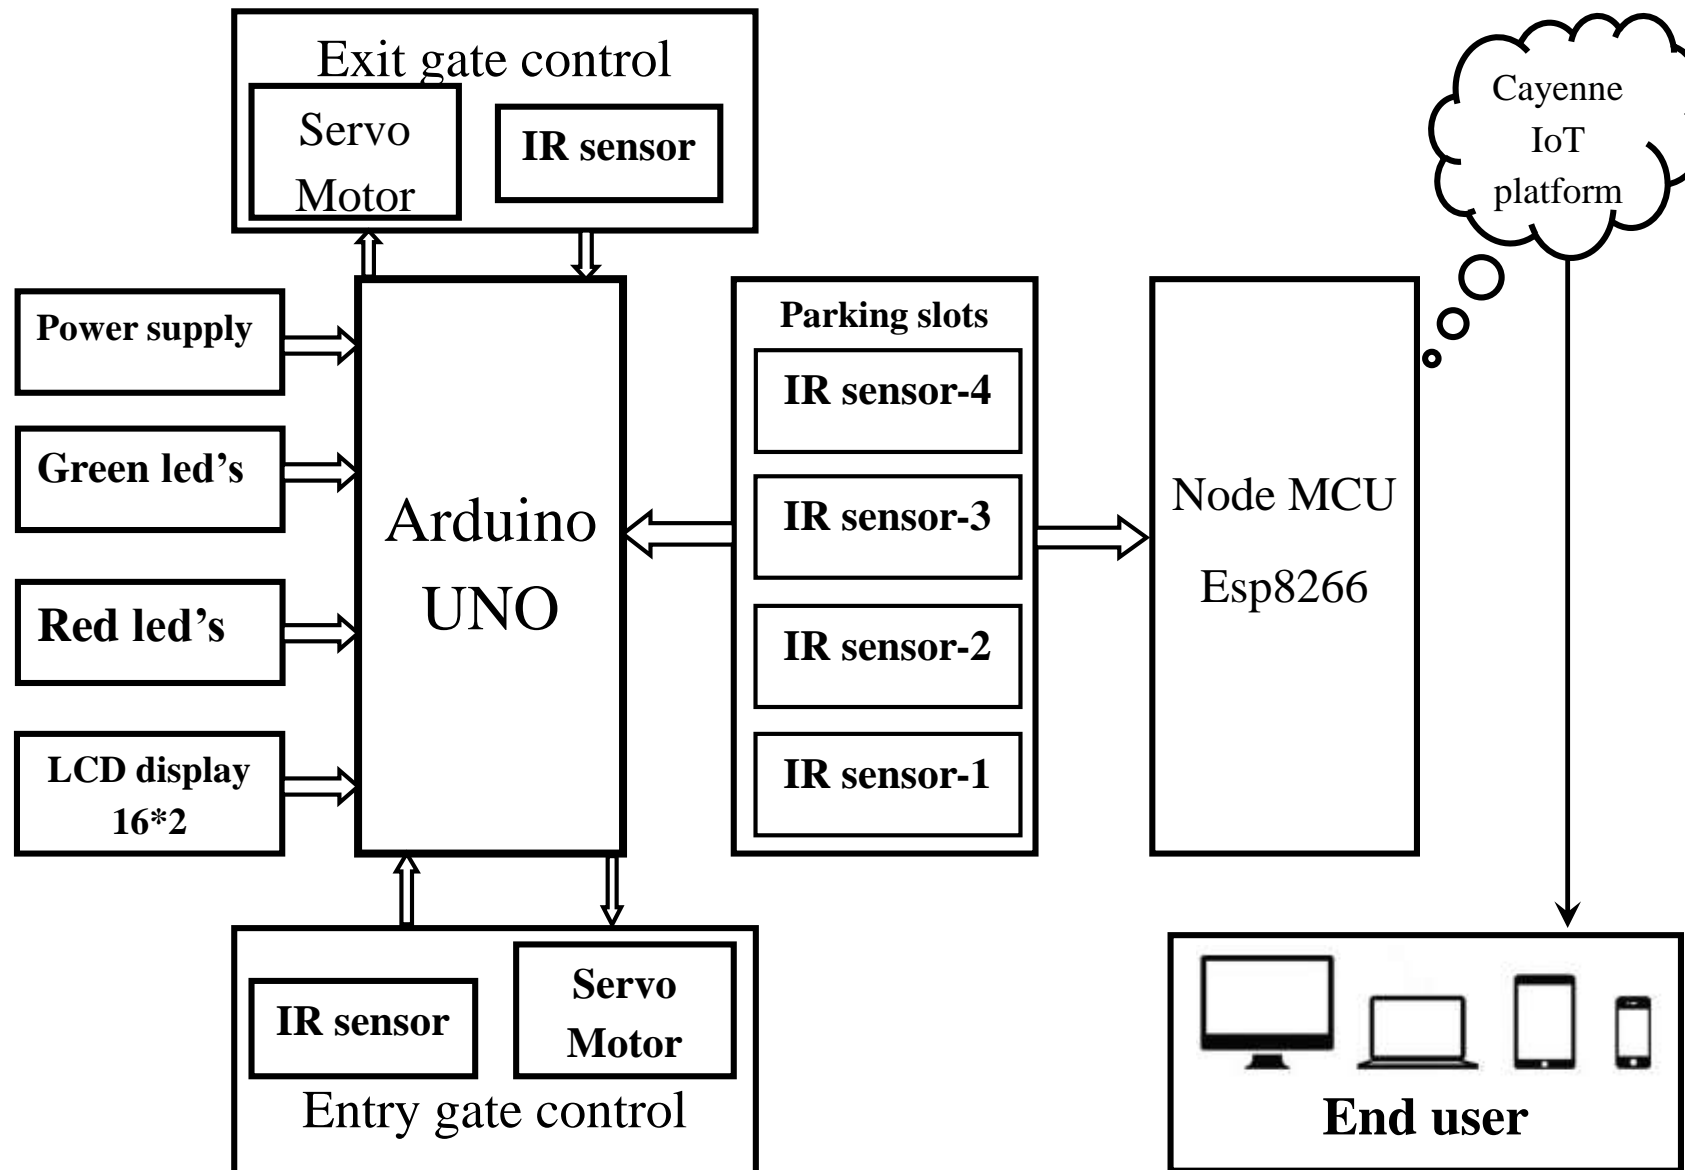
Exit gate control

Servo Motor

IR sensor

Cayenne IoT platform

Power supply

Green led’s

Red led’s

LCD display 16*2

Arduino UNO

Parking slots

IR sensor-4

IR sensor-3

IR sensor-2

IR sensor-1

Node MCU Esp8266

IR sensor

Servo Motor

Entry gate control

End user